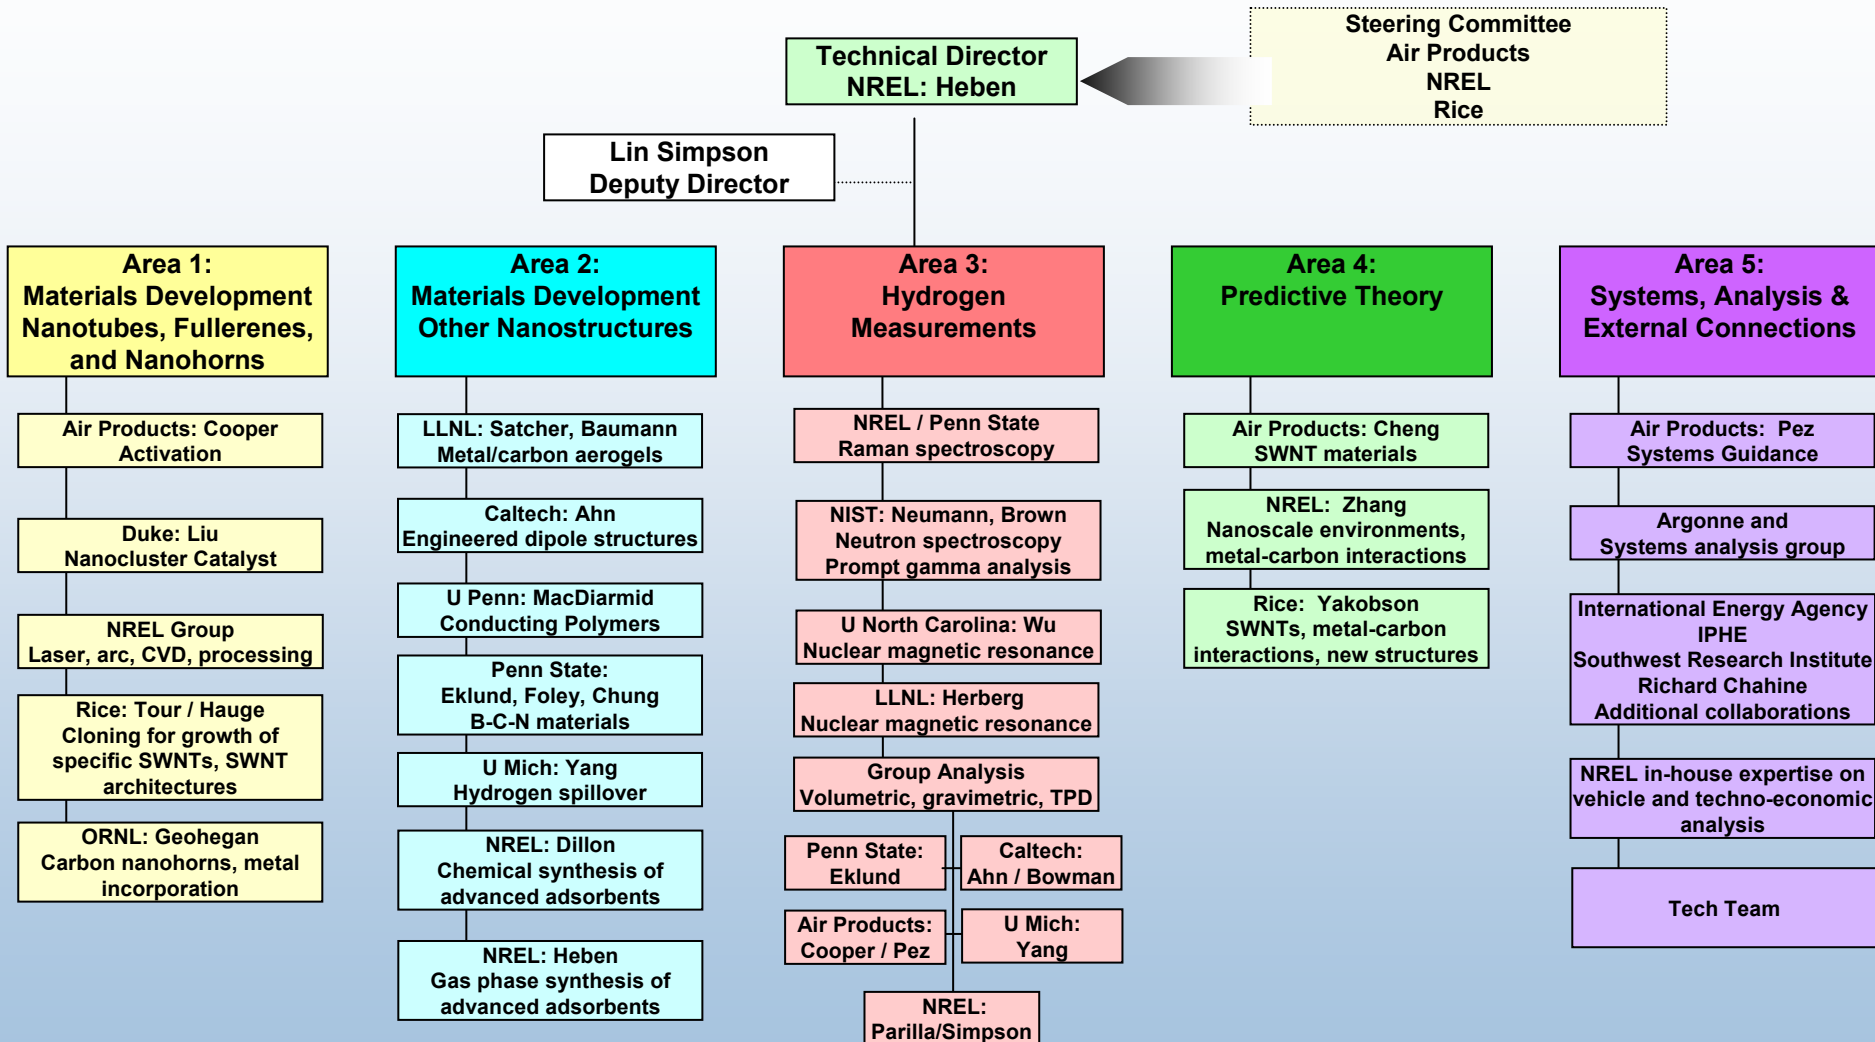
Steering Committee
Air Products
NREL
Rice

Technical Director
NREL: Heben

Lin Simpson
Deputy Director

Area 1:
Materials Development
Nanotubes, Fullerenes, and Nanohorns

Air Products: Cooper
Activation

Duke: Liu
Nanocluster Catalyst

NREL Group
Laser, arc, CVD, processing

Rice: Tour / Hauge
Cloning for growth of specific SWNTs, SWNT architectures

ORNL: Geohegan
Carbon nanohorns, metal incorporation

Area 2:
Materials Development
Other Nanostructures

LLNL: Satcher, Baumann
Metal/carbon aerogels

Caltech: Ahn
Engineered dipole structures

U Penn: MacDiarmid
Conducting Polymers

Penn State:
Eklund, Foley, Chung
B-C-N materials

U Mich: Yang
Hydrogen spillover

NREL: Dillon
Chemical synthesis of advanced adsorbents

NREL: Heben
Gas phase synthesis of advanced adsorbents

Area 3:
Hydrogen
Measurements

NREL / Penn State
Raman spectroscopy

NIST: Neumann, Brown
Neutron spectroscopy
Prompt gamma analysis

U North Carolina: Wu
Nuclear magnetic resonance

LLNL: Herberg
Nuclear magnetic resonance

Group Analysis
Volumetric, gravimetric, TPD

Penn State:
Eklund

Caltech:
Ahn / Bowman

Air Products:
Cooper / Pez

U Mich:
Yang

NREL:
Parilla/Simpson

Area 4:
Predictive Theory

Air Products: Cheng
SWNT materials

NREL: Zhang
Nanoscale environments, metal-carbon interactions

Rice: Yakobson
SWNTs, metal-carbon interactions, new structures

Area 5:
Systems, Analysis & External Connections

Air Products: Pez
Systems Guidance

Argonne and
Systems analysis group

International Energy Agency
IPHE
Southwest Research Institute
Richard Chahine
Additional collaborations

NREL in-house expertise on vehicle and techno-economic analysis

Tech Team